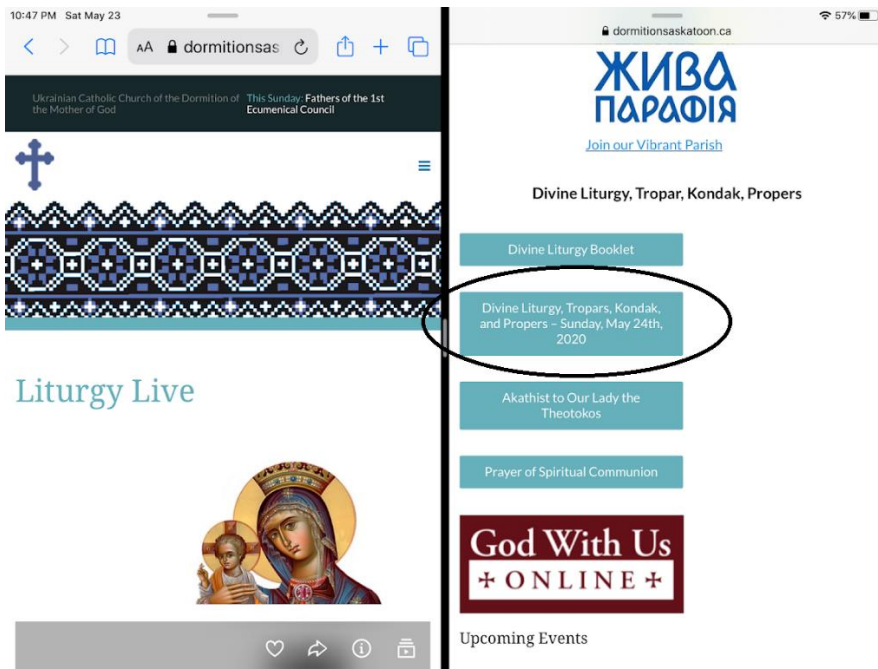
10:47 PM Sat May 23

AA dormitionsas

Ukrainian Catholic Church of the Dormition of the Mother of God

This Sunday: Fathers of the 1st Ecumenical Council

Liturgy Live

57%

dormitionsaskatoon.ca

ЖИВА ПАРАФІЯ

Join our Vibrant Parish

Divine Liturgy, Tropar, Kondak, Propers

Divine Liturgy Booklet

Divine Liturgy, Tropars, Kondak, and Propers – Sunday, May 24th, 2020

Akathist to Our Lady the Theotokos

Prayer of Spiritual Communion

God With Us
+ ONLINE +

Upcoming Events